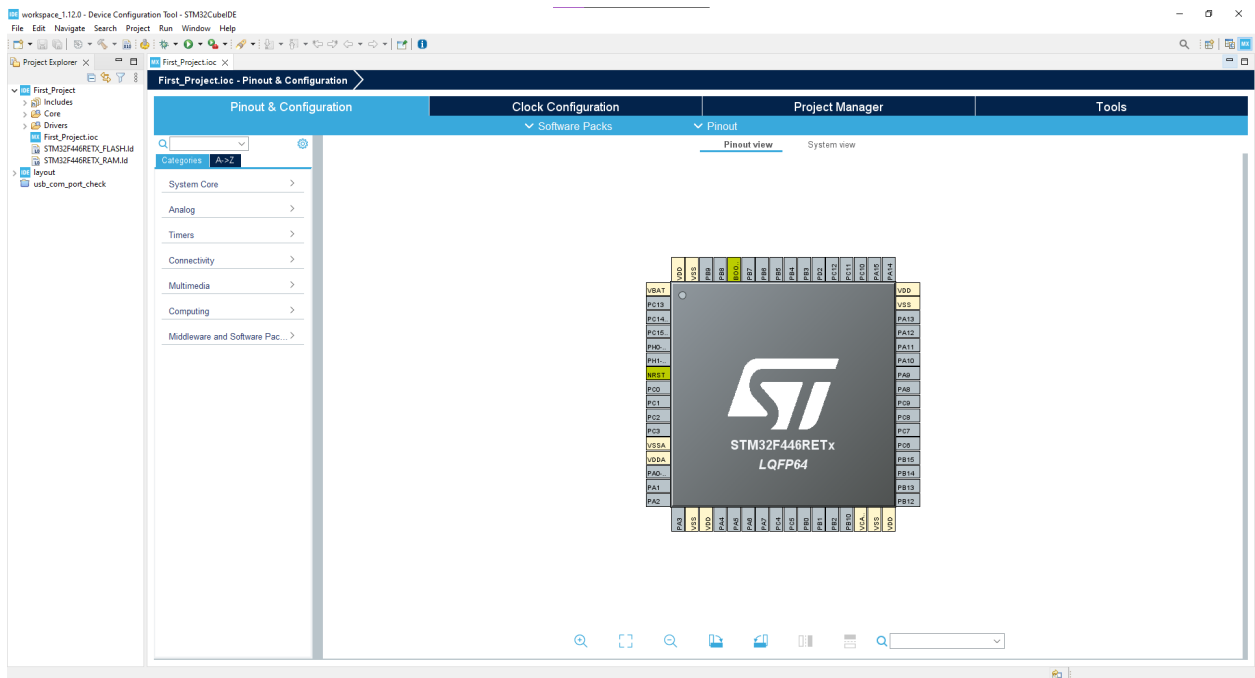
workspace_1.12.0 - Device Configuration Tool - STM32CubeIDE

File Edit Navigate Search Project Run Window Help

Project Explorer

First_Project
Includes
Core
Drivers
First_Project.ioc
STM32F446RETX_FLASH.ld
STM32F446RETX_RAM.ld
layout
usb_com_port_check

First_Project.ioc

First_Project.ioc - Pinout & Configuration

Pinout & Configuration
Clock Configuration
Project Manager
Tools

Software Packs
Pinout

Categories A->Z

System Core
Analog
Timers
Connectivity
Multimedia
Computing
Middleware and Software Pac...

Pinout view
System view

VDD VSS PB9 PB8 BOOT0 PB7 PB6 PB5 PB4 PB3 PD2 PC12 PC11 PC10 PA15 PA14

VBAT
PC13
PC14..
PC15..
PH0-..
PH1-..
NRST
PC0
PC1
PC2
PC3
VSSA
VDDA
PA0-..
PA1
PA2

VDD
VSS
PA13
PA12
PA11
PA10
PA9
PA8
PC9
PC8
PC7
PC6
PB15
PB14
PB13
PB12

PA3 VSS VDD PA4 PA5 PA6 PA7 PC4 PC5 PB0 PB1 PB2 PB10 VCA.. VSS VDD

ST

STM32F446RETx
LQFP64